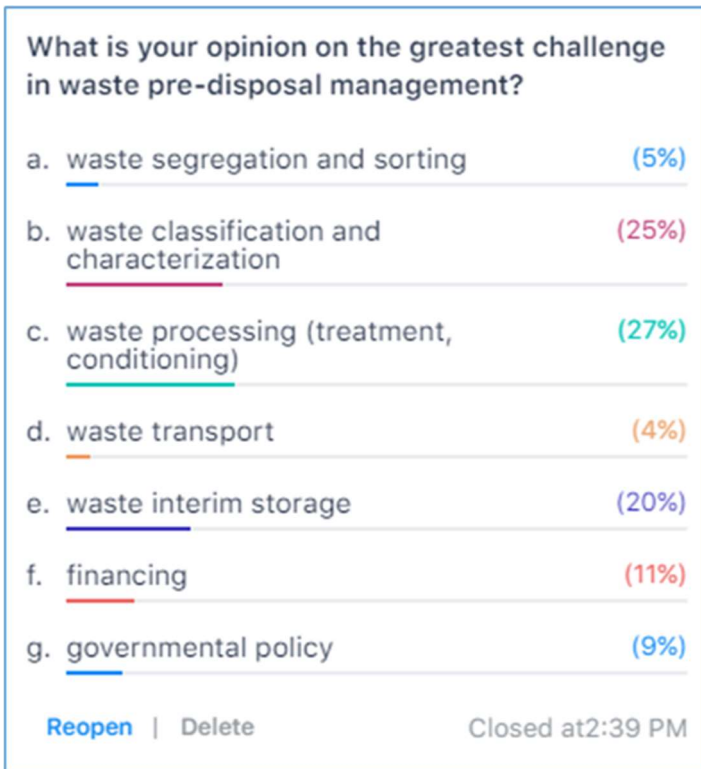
What is your opinion on the greatest challenge in waste pre-disposal management?

a. waste segregation and sorting (5%)

b. waste classification and characterization (25%)

c. waste processing (treatment, conditioning) (27%)

d. waste transport (4%)

e. waste interim storage (20%)

f. financing (11%)

g. governmental policy (9%)

Reopen | Delete Closed at2:39 PM